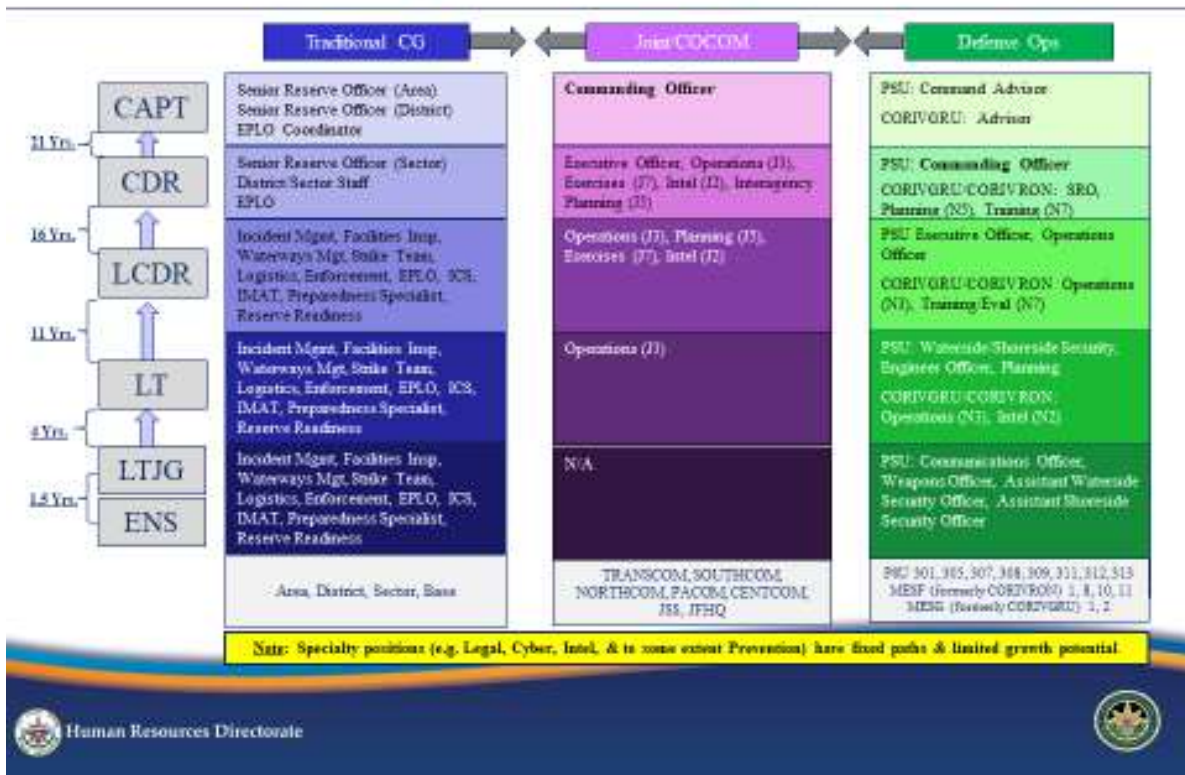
Traditional CG | Joint/COCOM | Defense Ops

CAPT
21 Yrs.
CDR
16 Yrs.
LCDR
11 Yrs.
LT
4 Yrs.
LTJG
1.5 Yrs.
ENS

| Traditional CG | Joint/COCOM | Defense Ops |
|---|---|---|
| Senior Reserve Officer (Area) Senior Reserve Officer (District) EPLO Coordinator | Commanding Officer | PSU: Command Advisor CORIVGRU: Advisor |
| Senior Reserve Officer (Sector) District/Sector Staff EPLO | Executive Officer, Operations (J3), Exercises (J7), Intel (J2), Interagency Planning (J5) | PSU: Commanding Officer CORIVGRU/CORIVRON: SRO, Planning (N5), Training (N7) |
| Incident Mgmt, Facilities Insp, Waterways Mgt, Strike Team, Logistics, Enforcement, EPLO, ICS, IMAT, Preparedness Specialist, Reserve Readiness | Operations (J3), Planning (J5), Exercises (J7), Intel (J2) | PSU Executive Officer, Operations Officer CORIVGRU/CORIVRON Operations (N3), Training/Eval (N7) |
| Incident Mgmt, Facilities Insp, Waterways Mgt, Strike Team, Logistics, Enforcement, EPLO, ICS, IMAT, Preparedness Specialist, Reserve Readiness | Operations (J3) | PSU: Waterside/Shoreside Security, Engineer Officer, Planning CORIVGRU/CORIVRON: Operations (N3), Intel (N2) |
| Incident Mgmt, Facilities Insp, Waterways Mgt, Strike Team, Logistics, Enforcement, EPLO, ICS, IMAT, Preparedness Specialist, Reserve Readiness | N/A | PSU: Communications Officer, Weapons Officer, Assistant Waterside Security Officer, Assistant Shoreside Security Officer |
| Area, District, Sector, Base | TRANSCOM, SOUTHCOM, NORTHCOM, PACOM, CENTCOM, JSS, JFHQ | PSU 301, 305, 307, 308, 309, 311, 312, 313 MESF (formerly CORIVRON) 1, 8, 10, 11 MESG (formerly CORIVGRU) 1, 2 |

Note: Specialty positions (e.g. Legal, Cyber, Intel, & to some extent Prevention) have fixed paths & limited growth potential.

Human Resources Directorate